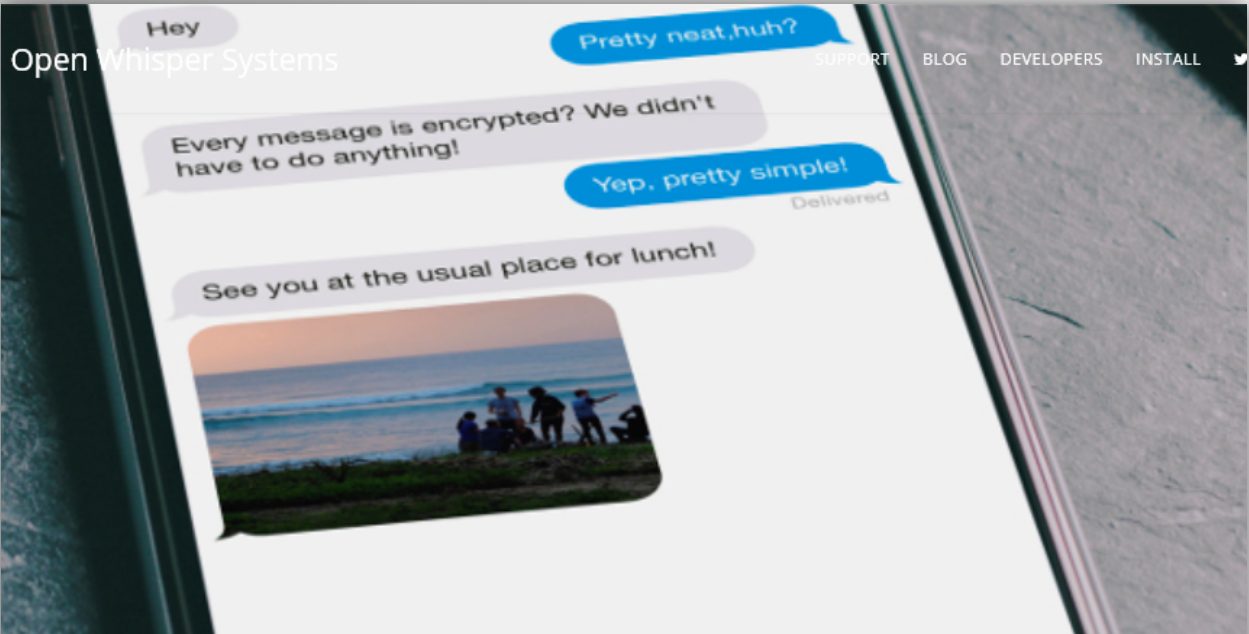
Open Whisper Systems

SUPPORT BLOG DEVELOPERS INSTALL

Hey

Pretty neat,huh?

Every message is encrypted? We didn't have to do anything!

Yep, pretty simple!

Delivered

See you at the usual place for lunch!